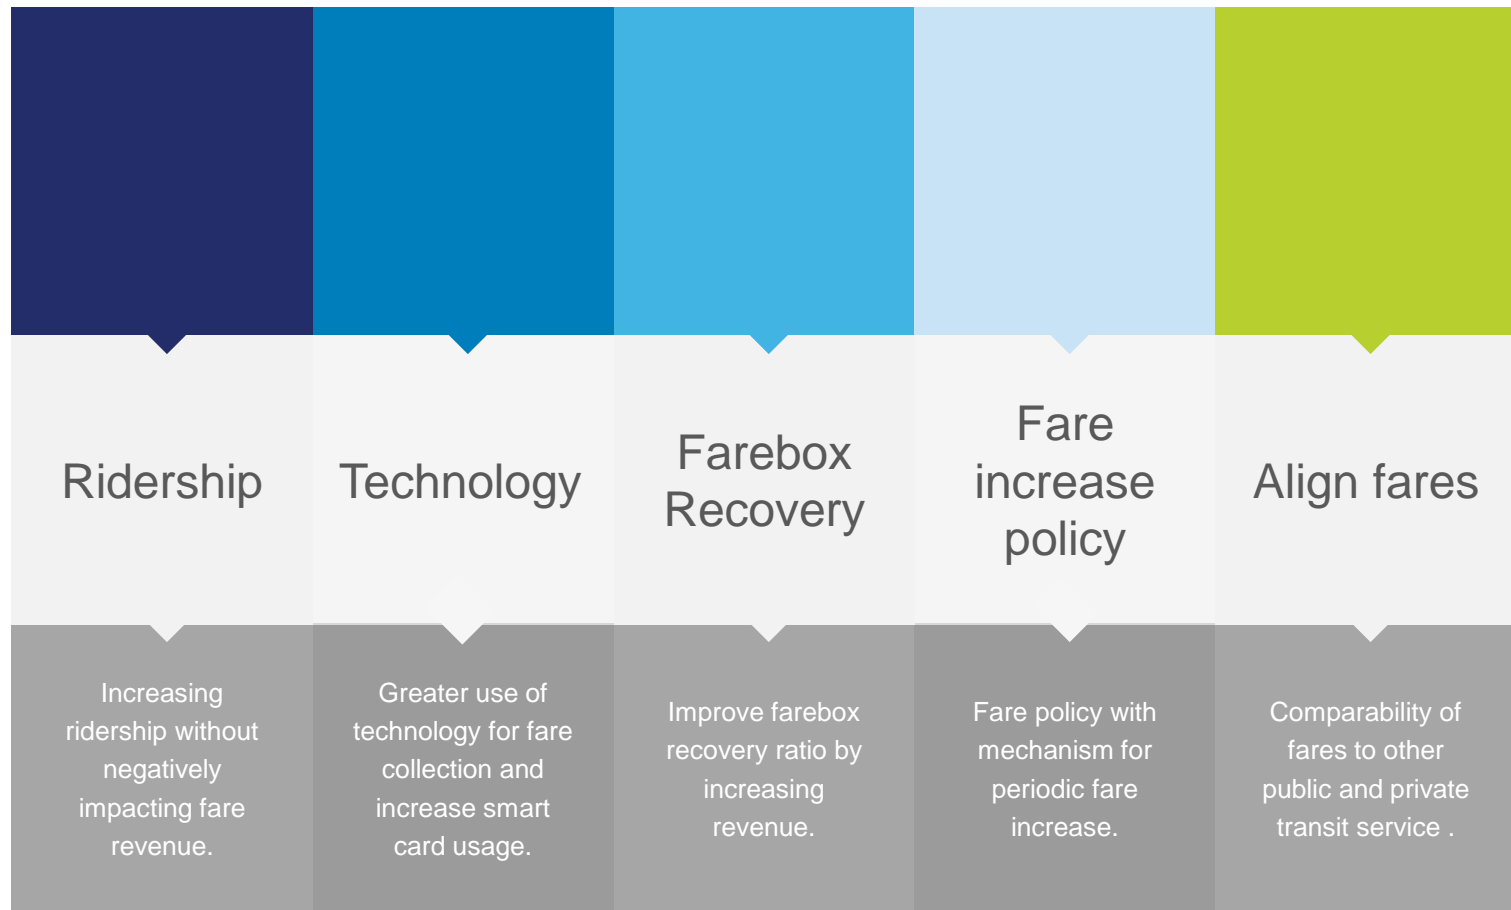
Ridership

Increasing ridership without negatively impacting fare revenue.

Technology

Greater use of technology for fare collection and increase smart card usage.

Farebox Recovery

Improve farebox recovery ratio by increasing revenue.

Fare increase policy

Fare policy with mechanism for periodic fare increase.

Align fares

Comparability of fares to other public and private transit service .